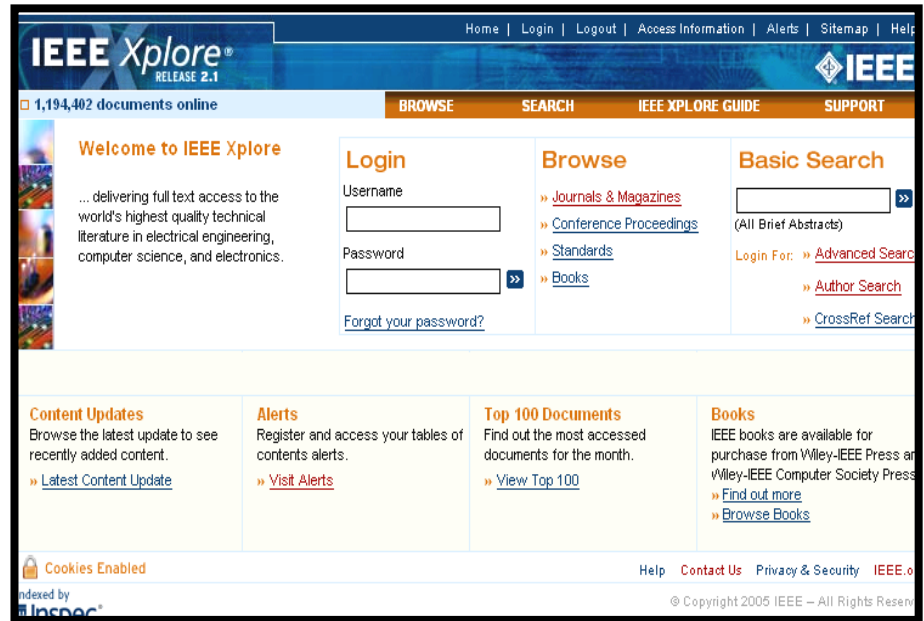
Home | Login | Logout | Access Information | Alerts | Sitemap | Help

IEEE Xplore® RELEASE 2.1

IEEE

1,194,402 documents online

BROWSE SEARCH IEEE XPLORE GUIDE SUPPORT

Welcome to IEEE Xplore

... delivering full text access to the world's highest quality technical literature in electrical engineering, computer science, and electronics.

Login

Username

Password

Forgot your password?

Browse

» Journals & Magazines

» Conference Proceedings

» Standards

» Books

Basic Search

(All Brief Abstracts)

Login For: » Advanced Searc

» Author Search

» CrossRef Search

Content Updates

Browse the latest update to see recently added content.

» Latest Content Update

Alerts

Register and access your tables of contents alerts.

» Visit Alerts

Top 100 Documents

Find out the most accessed documents for the month.

» View Top 100

Books

IEEE books are available for purchase from Wiley-IEEE Press ar Wiley-IEEE Computer Society Press

» Find out more

» Browse Books

Cookies Enabled

Help Contact Us Privacy & Security IEEE.o

ndexed by Inspec®

© Copyright 2005 IEEE – All Rights Reserv